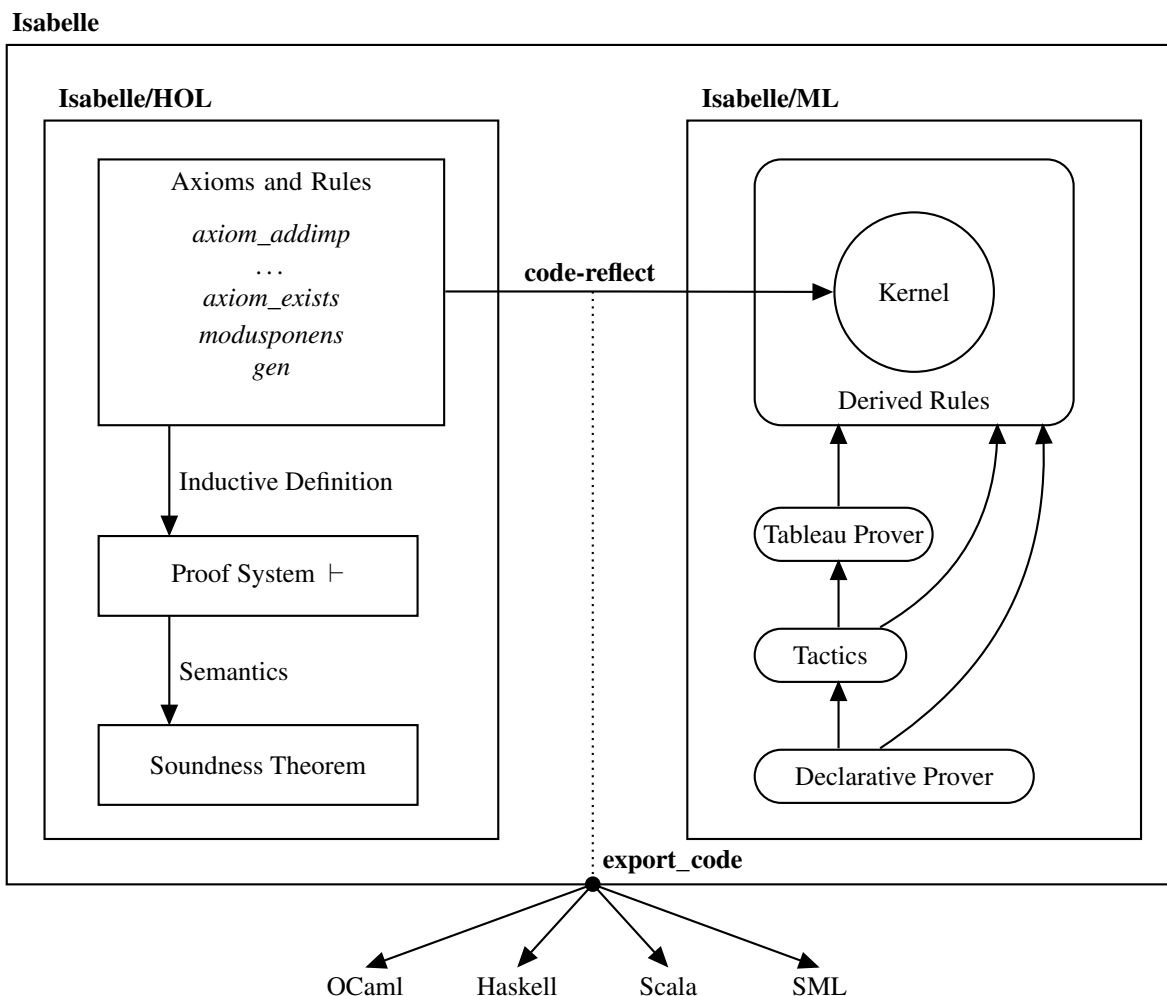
Isabelle

Isabelle/HOL

Axioms and Rules

*axiom_addimp*
...
*axiom_exists*
*modusponens*
*gen*

Inductive Definition

Proof System $\vdash$

Semantics

Soundness Theorem

code-reflect

Isabelle/ML

Kernel

Derived Rules

Tableau Prover

Tactics

Declarative Prover

export_code

OCaml Haskell Scala SML